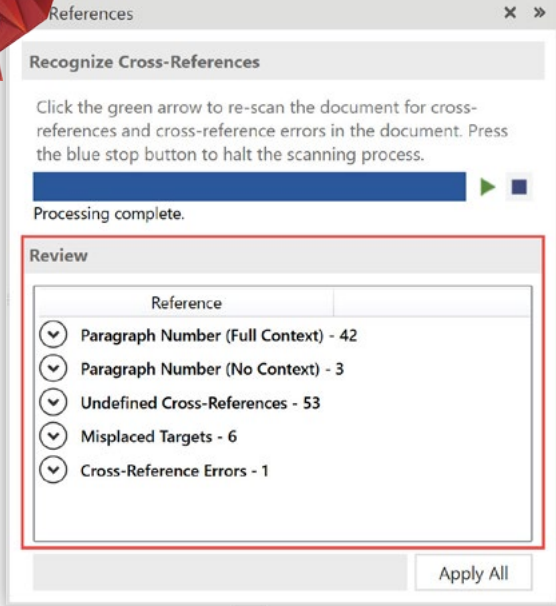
References

Recognize Cross-References

Click the green arrow to re-scan the document for cross-references and cross-reference errors in the document. Press the blue stop button to halt the scanning process.

Processing complete.

Review

| Reference | |
|---|---|
| Paragraph Number (Full Context) - 42 | |
| Paragraph Number (No Context) - 3 | |
| Undefined Cross-References - 53 | |
| Misplaced Targets - 6 | |
| Cross-Reference Errors - 1 | |

Apply All